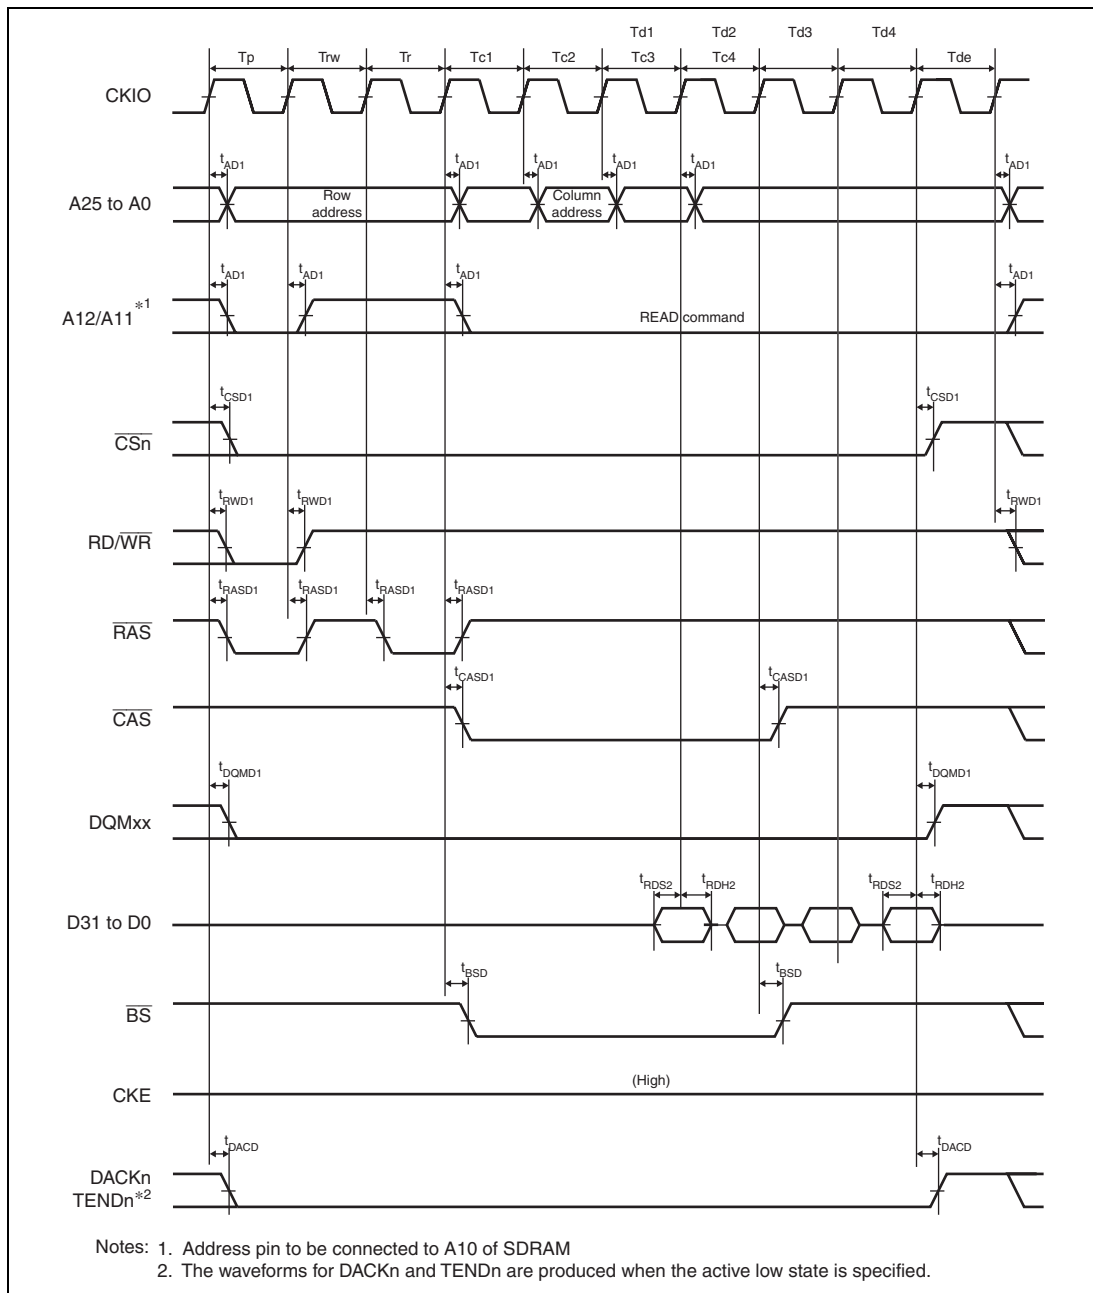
Tp Trw Tr Tc1 Tc2 Td1 Tc3 Td2 Tc4 Td3 Td4 Tde

CKIO

$t_{AD1}$ $t_{AD1}$ $t_{AD1}$ $t_{AD1}$ $t_{AD1}$ $t_{AD1}$

A25 to A0

Row address

Column address

$t_{AD1}$ $t_{AD1}$ $t_{AD1}$ $t_{AD1}$

A12/A11$^{*1}$

READ command

$t_{CSD1}$ $t_{CSD1}$

$\overline{CSn}$

$t_{RWD1}$ $t_{RWD1}$ $t_{RWD1}$

RD/$\overline{WR}$

$t_{RASD1}$ $t_{RASD1}$ $t_{RASD1}$ $t_{RASD1}$

$\overline{RAS}$

$t_{CASD1}$ $t_{CASD1}$

$\overline{CAS}$

$t_{DQMD1}$ $t_{DQMD1}$

DQMxx

$t_{RDS2}$ $t_{RDH2}$ $t_{RDS2}$ $t_{RDH2}$

D31 to D0

$t_{BSD}$ $t_{BSD}$

$\overline{BS}$

CKE

(High)

$t_{DACD}$ $t_{DACD}$

DACKn TENDn$^{*2}$

Notes: 1. Address pin to be connected to A10 of SDRAM
2. The waveforms for DACKn and TENDn are produced when the active low state is specified.